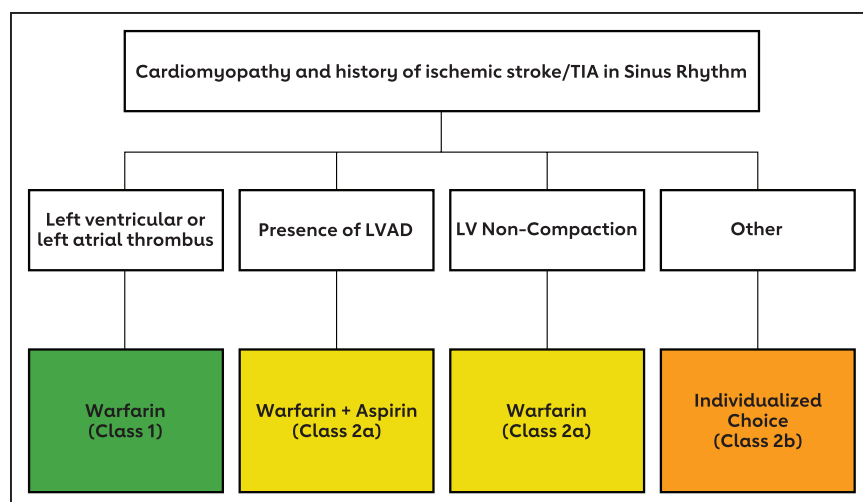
Cardiomyopathy and history of ischemic stroke/TIA in Sinus Rhythm

Left ventricular or left atrial thrombus

Presence of LVAD

LV Non-Compaction

Other

Warfarin (Class 1)

Warfarin + Aspirin (Class 2a)

Warfarin (Class 2a)

Individualized Choice (Class 2b)